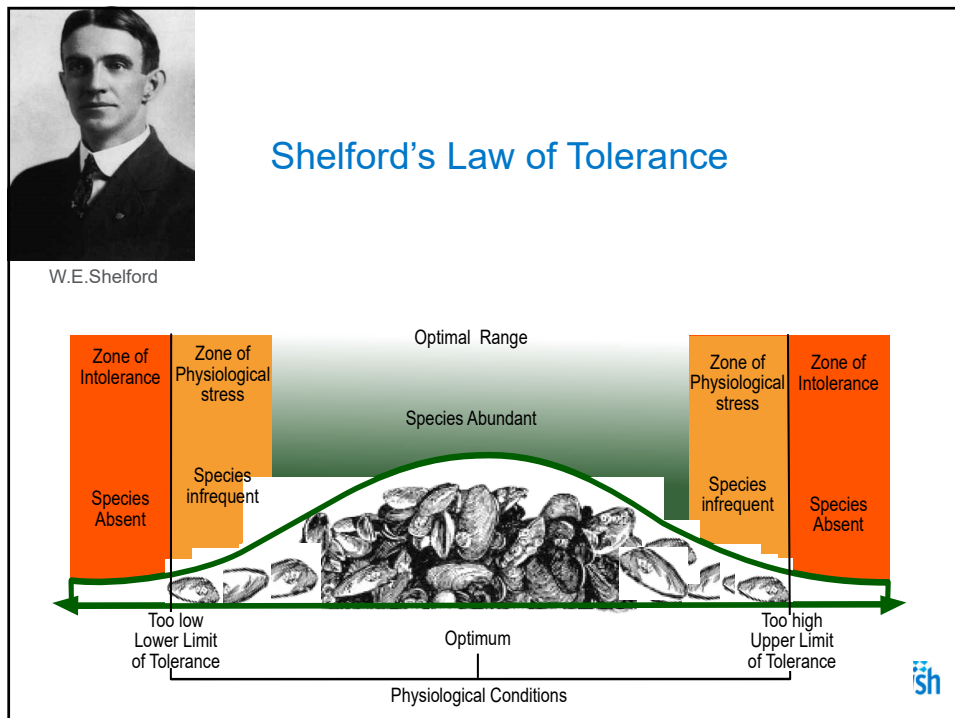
Shelford's Law of Tolerance

W.E.Shelford

Optimal Range

Zone of Intolerance

Zone of Physiological stress

Species Abundant

Zone of Physiological stress

Zone of Intolerance

Species Absent

Species infrequent

Species infrequent

Species Absent

Too low
Lower Limit of Tolerance

Optimum

Too high
Upper Limit of Tolerance

Physiological Conditions

sh